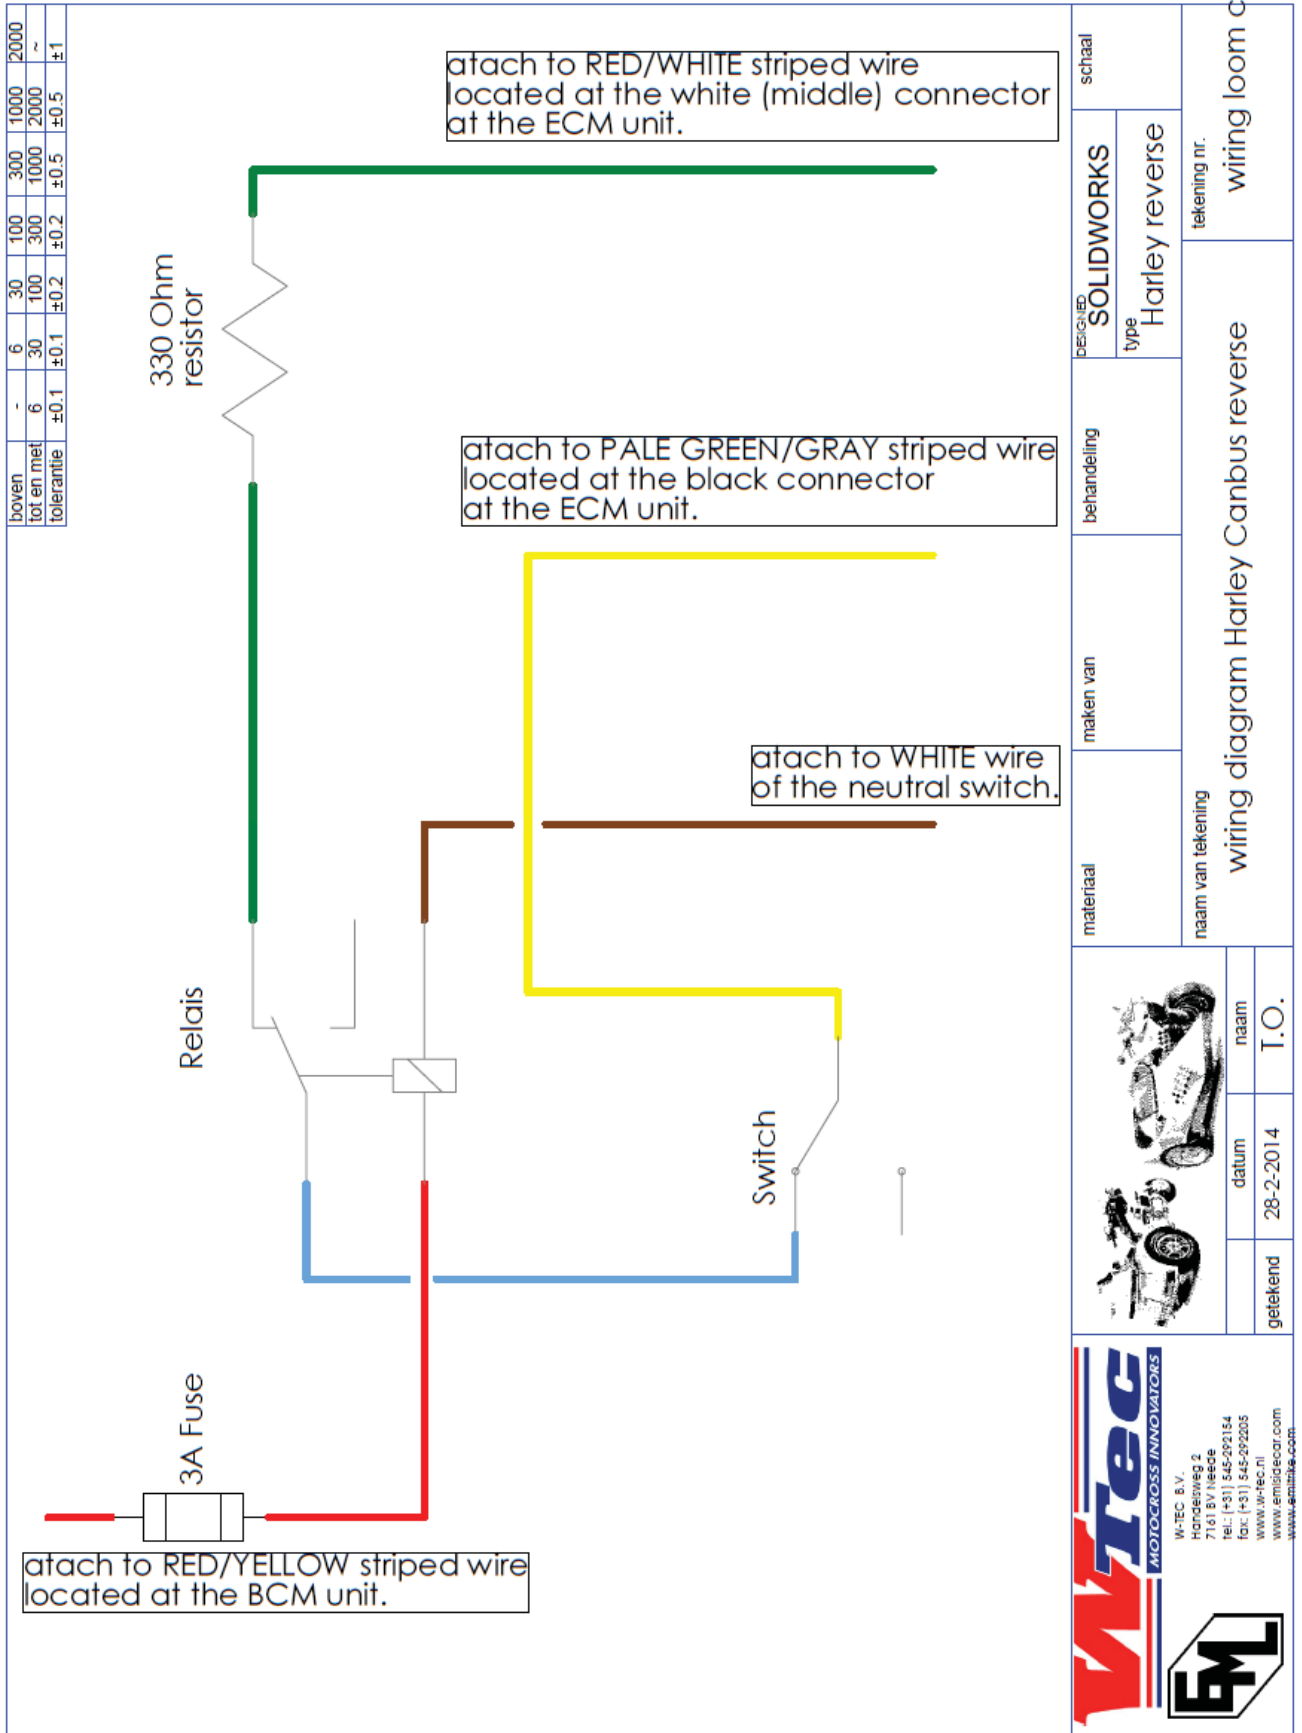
| boven | - | 6 | 30 | 100 | 300 | 1000 | 2000 |
|---|---|---|---|---|---|---|---|
| tot en met | 6 | 30 | 100 | 300 | 1000 | 2000 | ~ |
| tolerantie | ±0.1 | ±0.1 | ±0.2 | ±0.2 | ±0.5 | ±0.5 | ±1 |

atach to RED/WHITE striped wire located at the white (middle) connector at the ECM unit.

330 Ohm resistor

atach to PALE GREEN/GRAY striped wire located at the black connector at the ECM unit.

atach to WHITE wire of the neutral switch.

Relais

Switch

3A Fuse

atach to RED/YELLOW striped wire located at the BCM unit.

schaal

DESIGNED SOLIDWORKS

type Harley reverse

tekening nr. wiring loom c

behandeling

maken van

materiaal

naam van tekening wiring diagram Harley Canbus reverse

naam T.O.

datum 28-2-2014

getekend

W-Tec MOTOCROSS INNOVATORS

W-TEC B.V. Handelsweg 2 7161 BV Neede tel.: (+31) 545-292154 fax: (+31) 545-292205 www.w-tec.nl www.emlsidecar.com www.emltrike.com

EML